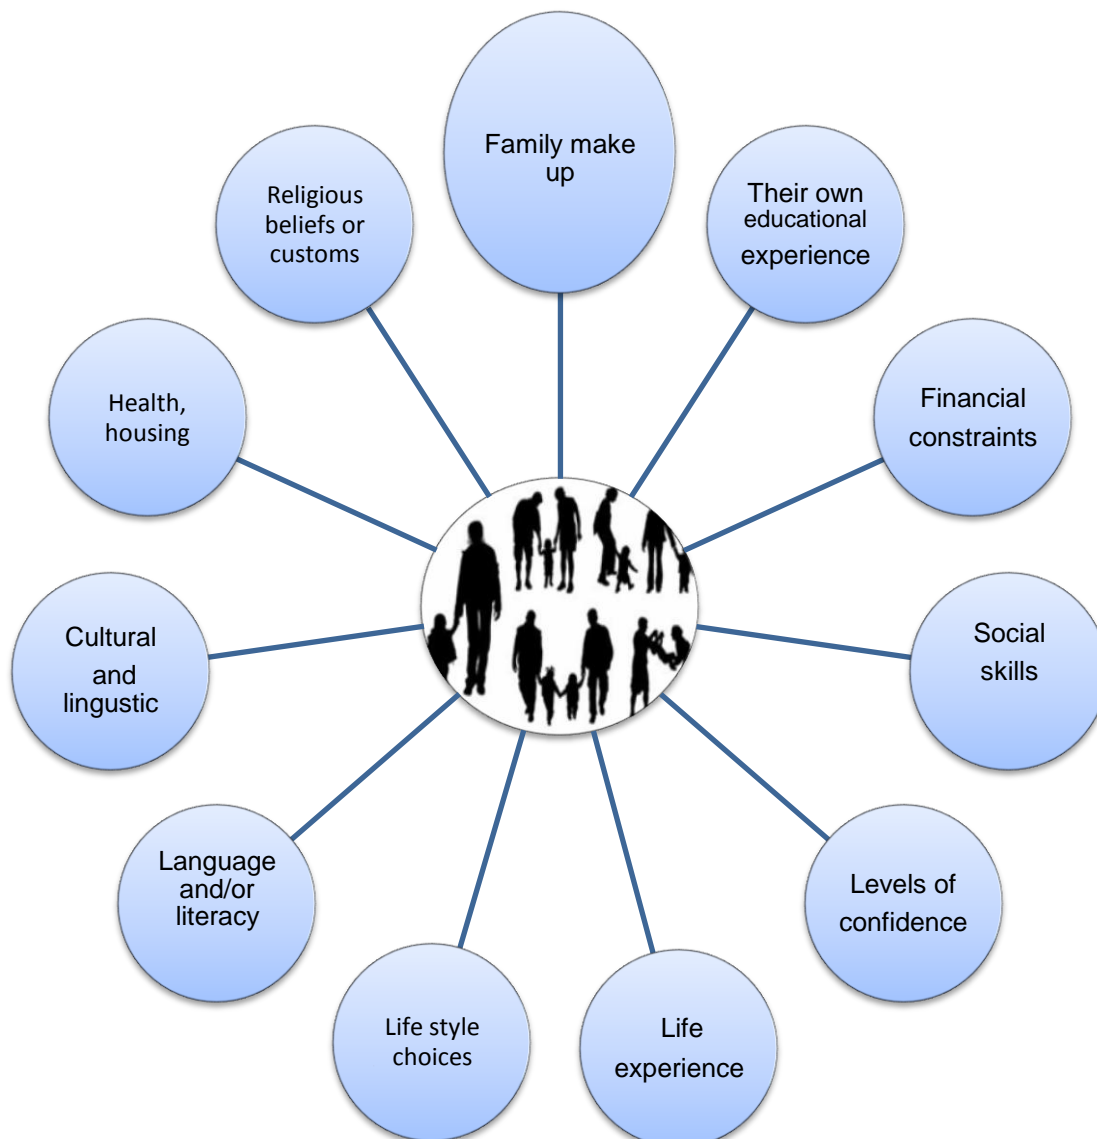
Family make up

Their own educational experience

Financial constraints

Social skills

Levels of confidence

Life experience

Life style choices

Language and/or literacy

Cultural and lingustic

Health, housing

Religious beliefs or customs